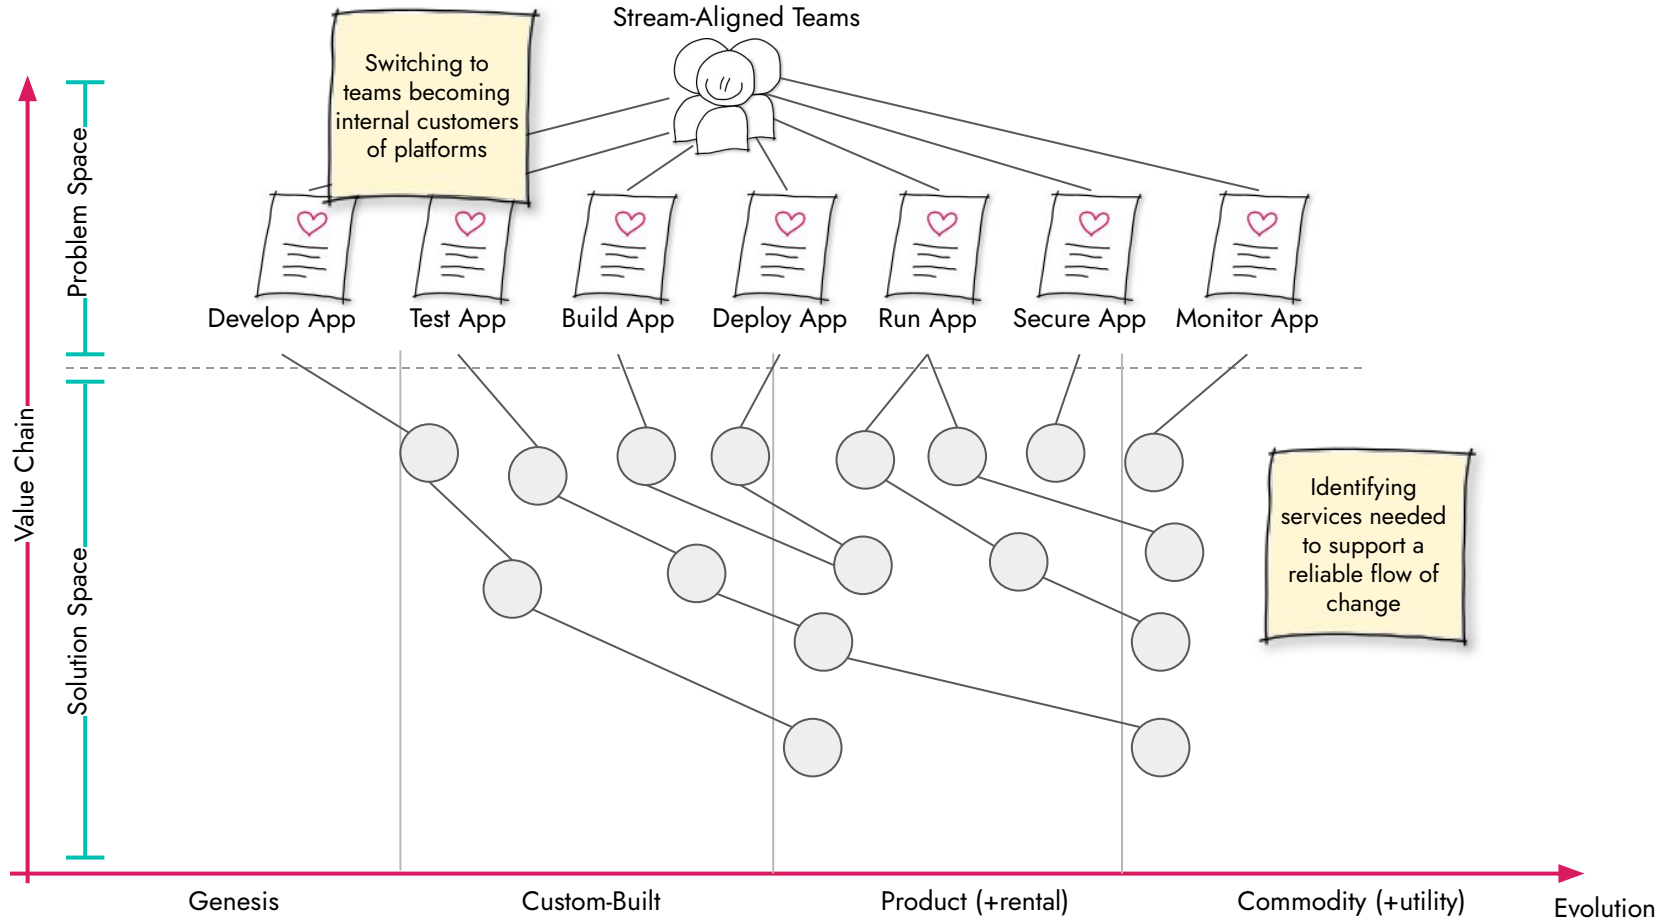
Stream-Aligned Teams

Switching to teams becoming internal customers of platforms

Value Chain

Problem Space

Develop App

Test App

Build App

Deploy App

Run App

Secure App

Monitor App

Solution Space

Identifying services needed to support a reliable flow of change

Genesis

Custom-Built

Product (+rental)

Commodity (+utility)

Evolution